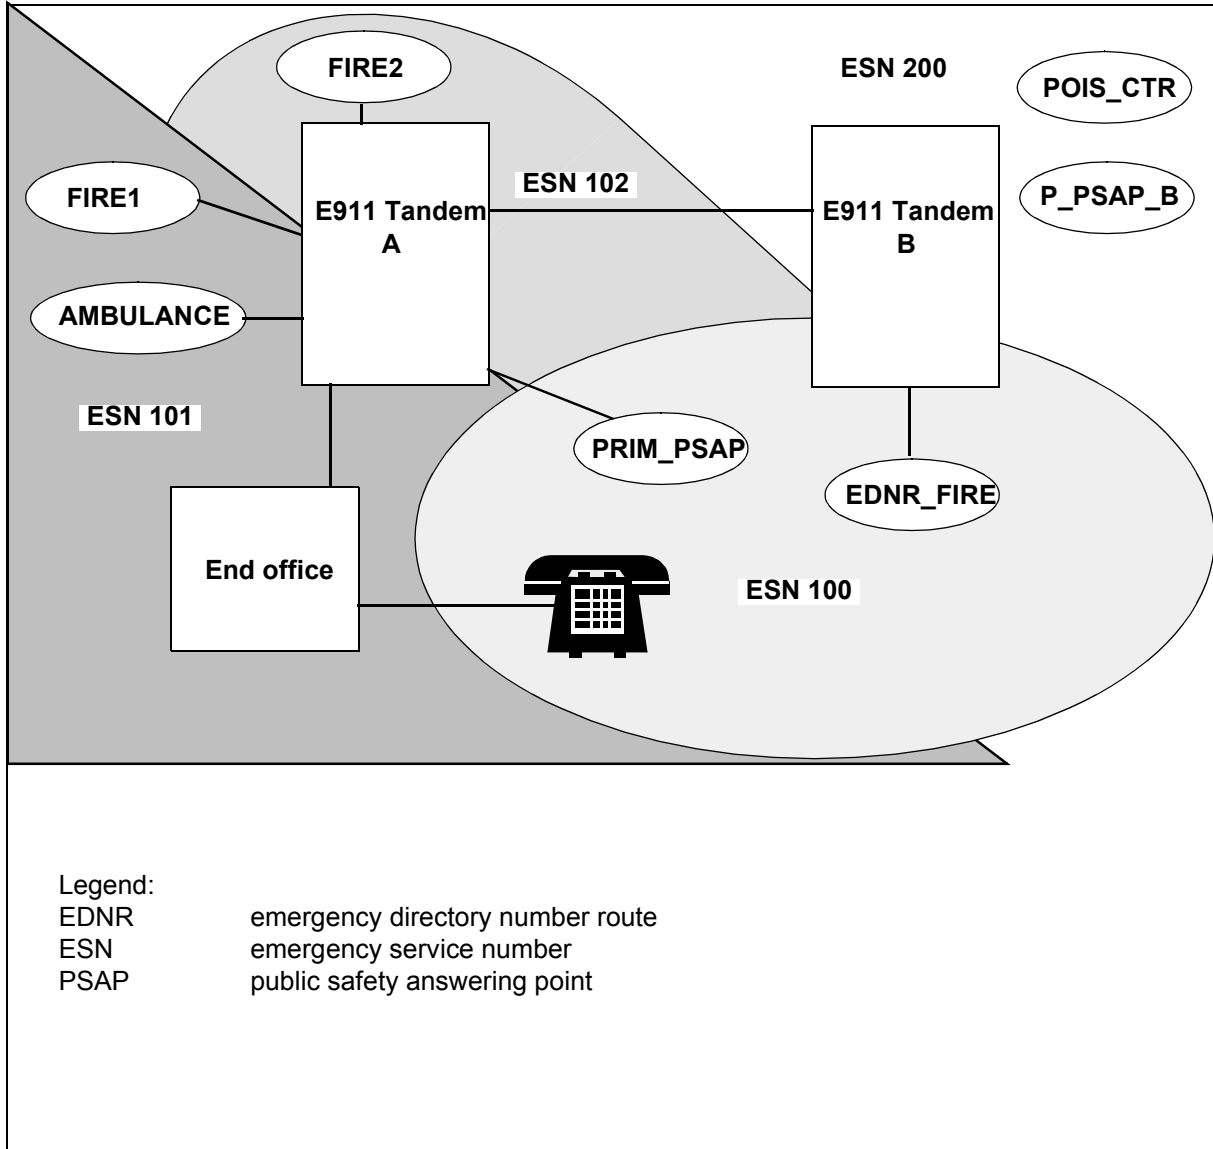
FIRE2

ESN 200

POIS_CTR

FIRE1

ESN 102

E911 Tandem A

E911 Tandem B

P_PSAP_B

AMBULANCE

ESN 101

PRIM_PSAP

EDNR_FIRE

End office

ESN 100

Legend:
EDNR emergency directory number route
ESN emergency service number
PSAP public safety answering point